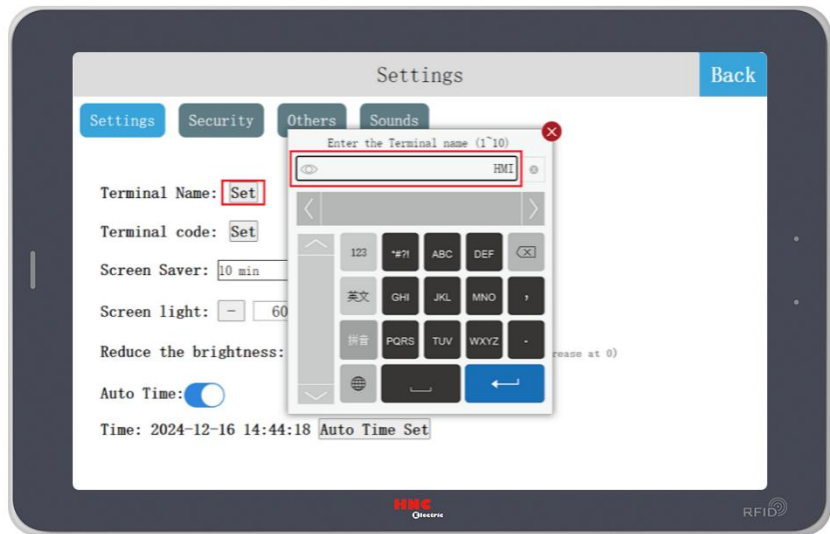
Settings

Back

Settings Security Others Sounds

Enter the Terminal name (1~10)

HMI

Terminal Name: Set

Terminal code: Set

Screen Saver: 10 min

Screen light: – 60

Reduce the brightness:

rease at 0)

Auto Time:

Time: 2024-12-16 14:44:18 Auto Time Set

123 *#?! ABC DEF

英文 GHI JKL MNO ,

拼音 PQRS TUV WXYZ .

HNC Electric

RFID